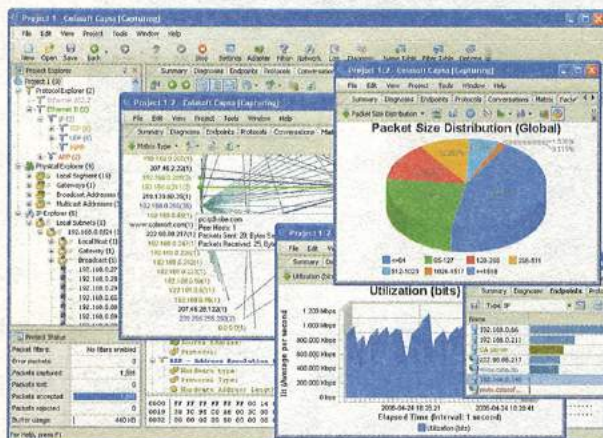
Project 1 - Colasoft Capsa [Capturing]

File Edit View Project Tools Window Help

New Open Save Back

Project Explorer

Project 1 (4)

Protocol Explorer (2)

Ethernet II (2)

IP (2)

TCP (1)

UDP (1)

ARP (2)

Physical Explorer (5)

Local Segment (10)

Gateways (1)

Broadcast Addresses (1)

Multicast Addresses

IP Explorer (5)

Local Subnets (3)

192.168.0.0/24

Local Host (1)

Gateway (1)

Broadcast (1)

192.168.0.2

192.168.0.1

192.168.0.3

192.168.0.6

192.168.0.6

Summary Diagnosis Endpoints Protocols Conversations

Project 1:2 - Colasoft Capsa [Capturing]

File Edit View Project Tools Window Help

Summary Diagnosis Endpoints Protocols Conversations Matrix

Matrix Type

207.46.2.22(1)

219.139.90.39(1)

www.colasoft.com(1)

Peer Hosts: 1

Packets Sent: 20 Bytes Sent

Packets Received: 25 Bytes

207.46.28.122(1)

Project 1:2 - Colasoft Capsa [Capturing]

File Edit View Project Tools Window Help

Summary Diagnosis Endpoints Protocols Conversations Matrix Packet

Packet Size Distribution (Global)

Packet Size Distribution

<=64 65-127 128-255 256-511 512-1023 1024-1517 >=1518

Project 1:2

File Edit

Summary

Utilization (bits)

Utilization (bits)

1.220 Mbps

1.000 Mbps

800.000 Kbps

600.000 Kbps

400.000 Kbps

200.000 Kbps

Bit Usage per second

2006-04-24 18:35:21

2006-04-24 18:39:41

Elapsed Time (Interval: 1 second)

Utilization (bits)

Summary Diagnosis Endpoints Proto

Type: IP

Name

192.168.0.66

192.168.0.211

222.80.98.217

192.168.0.6

Project Status

Packet filter: No filters enabled

Error packets:

Packets captured: 1,591

Packets lost: 0

Packets accepted:

Packets rejected: 0

Buffer usage: 440 KB

For Help, press F1